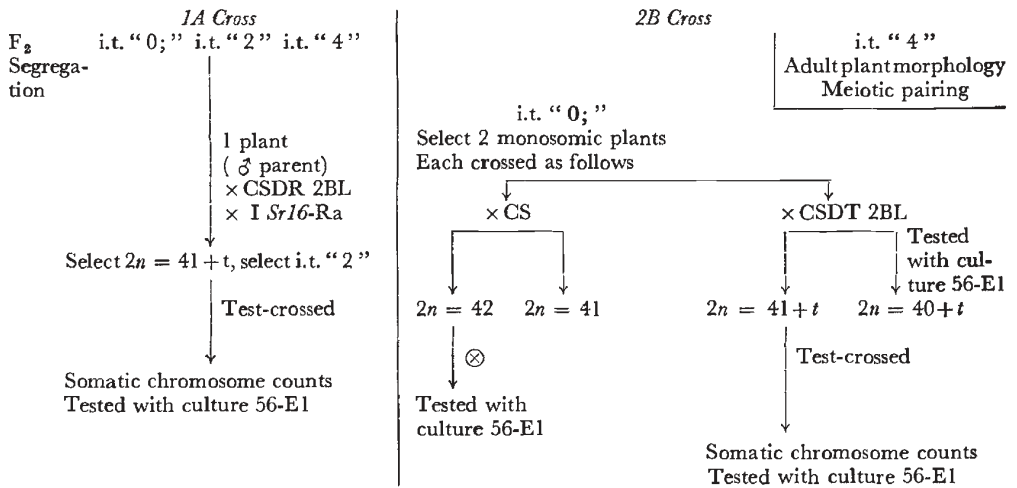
1A Cross

$F_2$ Segregation i.t. "0;" i.t. "2" i.t. "4"

1 plant (♂ parent) × CSDR 2BL × I *Sr16*-Ra

Select $2n = 41 + t$, select i.t. "2"

Test-crossed

Somatic chromosome counts
Tested with culture 56-E1

2B Cross

i.t. "4"
Adult plant morphology
Meiotic pairing

i.t. "0;"
Select 2 monosomic plants
Each crossed as follows

× CS

$2n = 42$ $2n = 41$

⊗

Tested with culture 56-E1

× CSDT 2BL

Tested with culture 56-E1

$2n = 41+t$ $2n = 40+t$

Test-crossed

Somatic chromosome counts
Tested with culture 56-E1